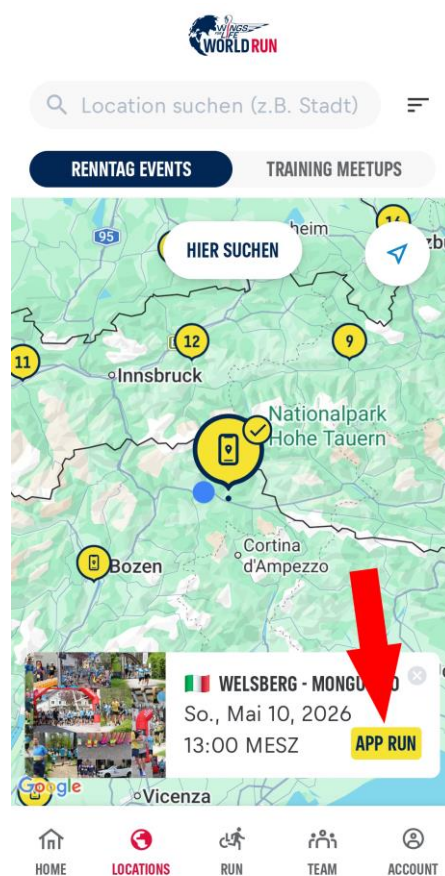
WINGS FOR LIFE WORLD RUN

Location suchen (z.B. Stadt)

RENNTAG EVENTS
TRAINING MEETUPS

HIER SUCHEN

95
heim
16
11
12
9
Innsbruck
Nationalpark Hohe Tauern
Cortina d'Ampezzo
Bozen

WELSBERG - MONGU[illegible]O
So., Mai 10, 2026
13:00 MESZ
APP RUN

Google
Vicenza

HOME
LOCATIONS
RUN
TEAM
ACCOUNT